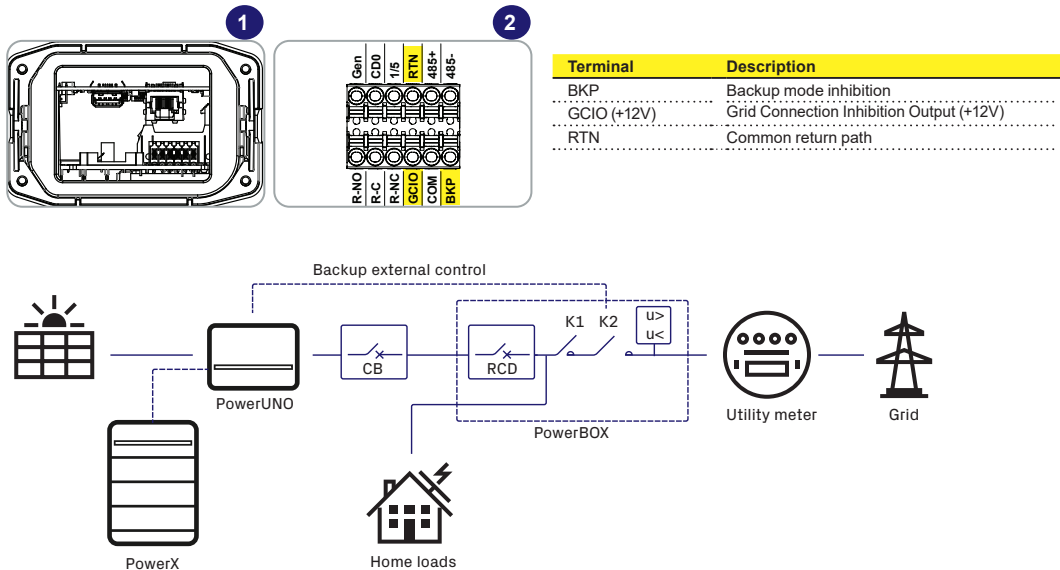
1

2

Gen CD0 1/5 RTN 485+ 485-

R-NO R-C R-NC GCIO COM BKP

| Terminal | Description |
|---|---|
| BKP | Backup mode inhibition |
| GCIO (+12V) | Grid Connection Inhibition Output (+12V) |
| RTN | Common return path |

Backup external control

PowerUNO

CB

RCD

K1 K2

u>
u<

PowerBOX

Utility meter

Grid

PowerX

Home loads